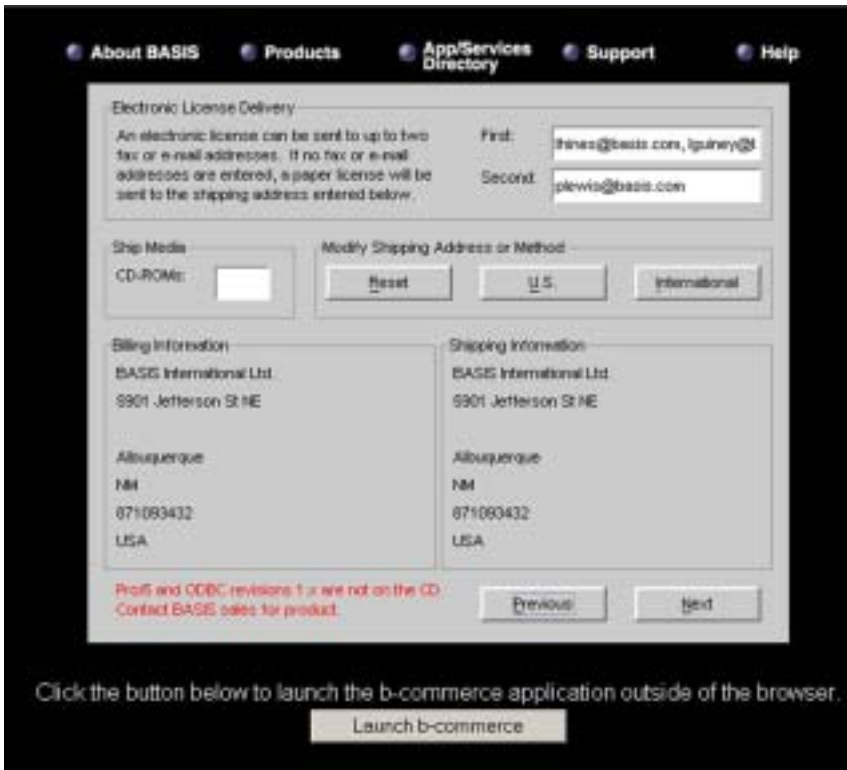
About BASIS Products App/Services Directory Support Help

Electronic License Delivery

An electronic license can be sent to up to two fax or e-mail addresses. If no fax or e-mail addresses are entered, a paper license will be sent to the shipping address entered below.

First: thines@basis.com, lguiney@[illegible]

Second: plewis@basis.com

Ship Media

CD-ROMs:

Modify Shipping Address or Method

Reset U.S. International

Billing Information

BASIS International Ltd.
5901 Jefferson St NE

Albuquerque
NM
871093432
USA

Shipping Information

BASIS International Ltd.
5901 Jefferson St NE

Albuquerque
NM
871093432
USA

Pro/5 and ODBC revisions 1.x are not on the CD. Contact BASIS sales for product.

Previous Next

Click the button below to launch the b-commerce application outside of the browser.

Launch b-commerce